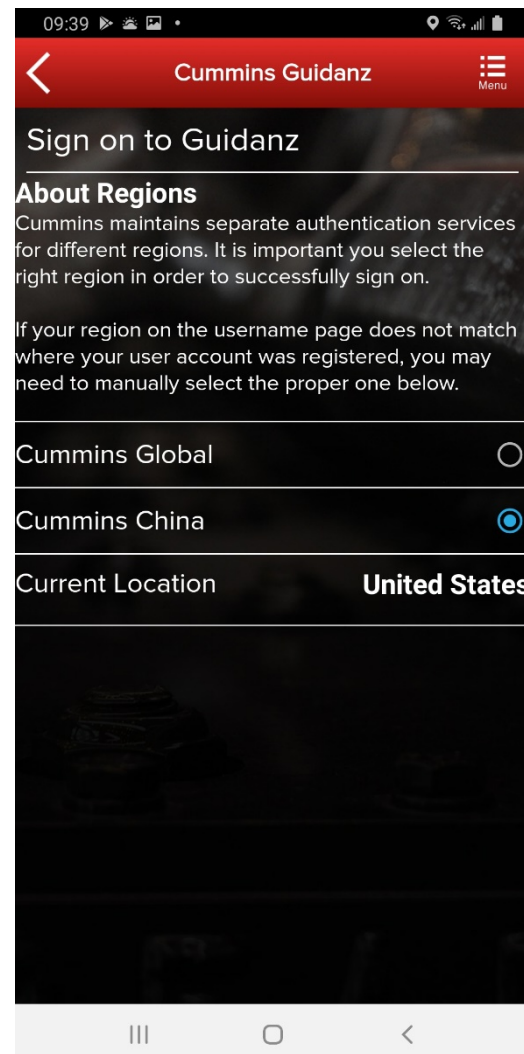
09:39

Cummins Guidanz

Menu

Sign on to Guidanz

About Regions

Cummins maintains separate authentication services for different regions. It is important you select the right region in order to successfully sign on.

If your region on the username page does not match where your user account was registered, you may need to manually select the proper one below.

Cummins Global

Cummins China

Current Location United States